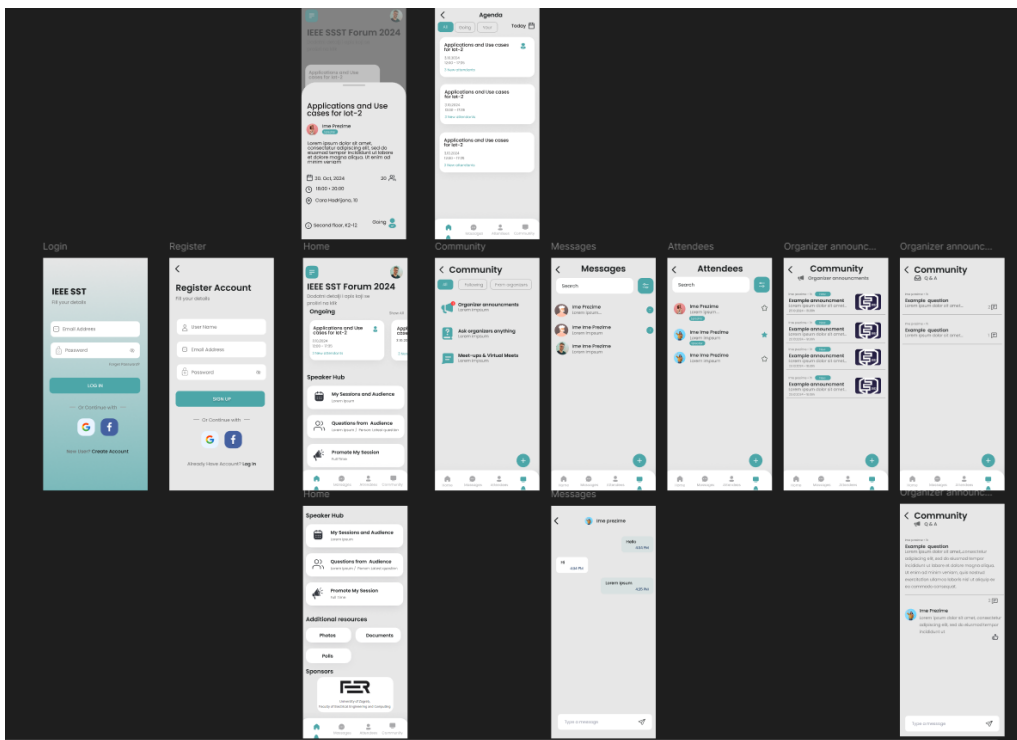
IEEE SSST Forum 2024

Applications and Use cases for Iot-2

Applications and Use cases for Iot-2

Ime Prezime

Lorem ipsum dolor sit amet, consectetur adipiscing elit, sed do eiusmod tempor incididunt ut labore et dolore magna aliqua. Ut enim ad minim veniam

30. Oct, 2024

20

18:00 - 20:00

Cona Hadhijona, 11

Second floor, K2-12

Going

Agenda

Today

All

Going

Yours

Applications and Use cases for Iot-2

Applications and Use cases for Iot-2

Applications and Use cases for Iot-2

Login

Register

Home

Community

Messages

Attendees

Organizer announc...

Organizer announc...

IEEE SST

Fill your details

Email Address

Password

Forgot Password

LOG IN

Or Continue with

New User? Create Account

Register Account

Fill your details

User Name

Email Address

Password

SIGN UP

Or Continue with

Already Have Account? Log In

IEEE SST Forum 2024

Ongoing

Show All

Applications and Use cases for Iot-2

Speaker Hub

My Sessions and Audience

Questions from Audience

Promote My Session

Community

All

Following

From organizers

Organizer announcements

Ask organizers anything

Meet-ups & Virtual Meets

Messages

Search

Ime Prezime

Ime Prezime

Ime Prezime

Attendees

Search

Ime Prezime

Ime Ime Prezime

Ime Ime Prezime

Community

Organizer announcements

Example announcement

Example announcement

Example announcement

Example announcement

Community

Q & A

Example question

Example question

Home

Speaker Hub

My Sessions and Audience

Questions from Audience

Promote My Session

Additional resources

Photos

Documents

Polls

Sponsors

FER

Messages

Ime prezime

Hello

Hi

Lorem ipsum

Type a message

Organizer announc...

Community

Q & A

Example question

Lorem ipsum dolor sit amet, consectetur adipiscing elit, sed do eiusmod tempor incididunt ut labore et dolore magna aliqua.

Ime Prezime

Type a message